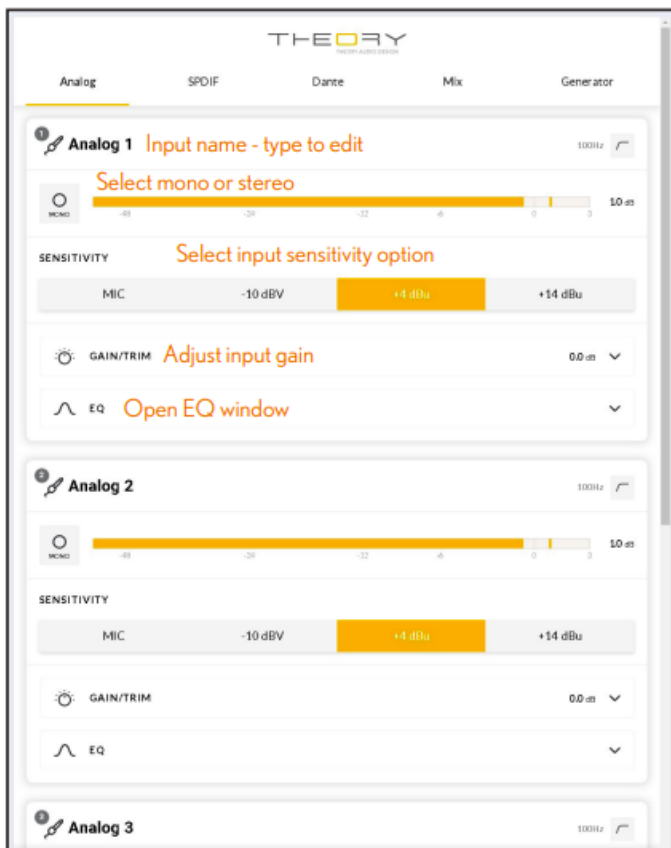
THEORY
THEORY AUDIO DESIGN

Analog SPDIF Dante Mix Generator

1 Analog 1 Input name - type to edit 100Hz

MONO Select mono or stereo
-48 -24 -12 -6 0 3 1.0 dB

SENSITIVITY Select input sensitivity option

| MIC | -10 dBV | +4 dBu | +14 dBu |
|---|---|---|---|

GAIN/TRIM Adjust input gain 0.0 dB

EQ Open EQ window

2 Analog 2 100Hz

MONO
-48 -24 -12 -6 0 3 1.0 dB

SENSITIVITY

| MIC | -10 dBV | +4 dBu | +14 dBu |
|---|---|---|---|

GAIN/TRIM 0.0 dB

EQ

3 Analog 3 100Hz